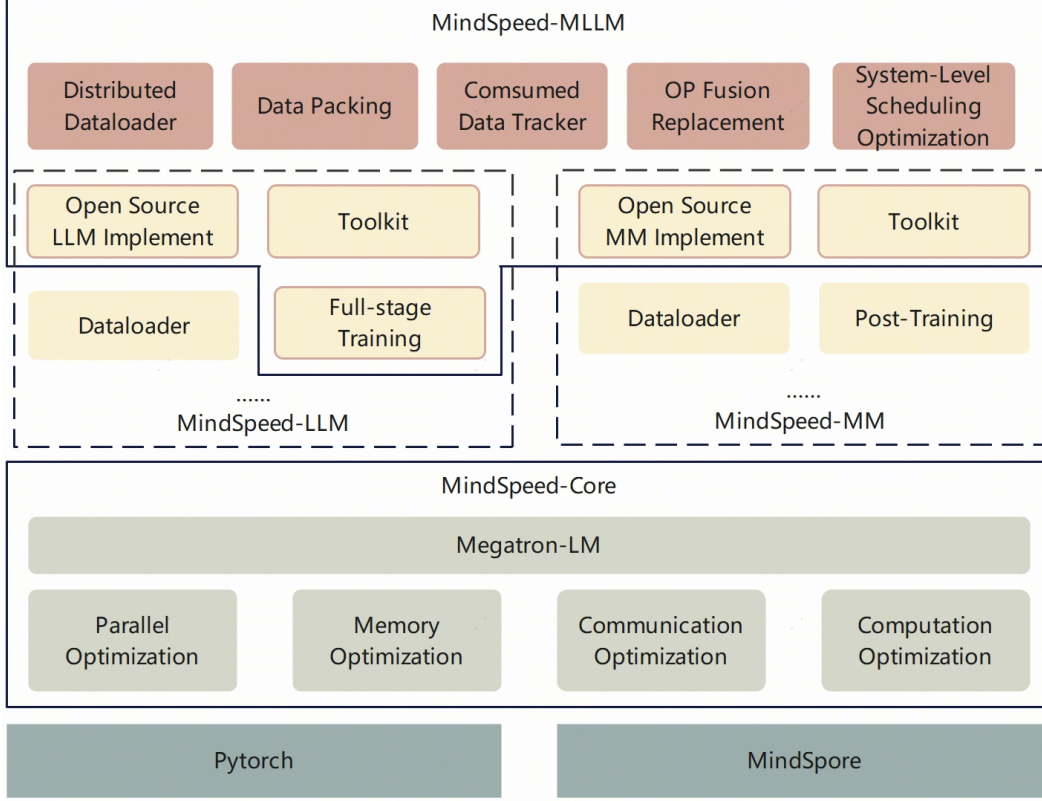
MindSpeed-MLLM

Distributed Dataloader

Data Packing

Comsumed Data Tracker

OP Fusion Replacement

System-Level Scheduling Optimization

Open Source LLM Implement

Toolkit

Dataloader

Full-stage Training

......

MindSpeed-LLM

Open Source MM Implement

Toolkit

Dataloader

Post-Training

......

MindSpeed-MM

MindSpeed-Core

Megatron-LM

Parallel Optimization

Memory Optimization

Communication Optimization

Computation Optimization

Pytorch

MindSpore